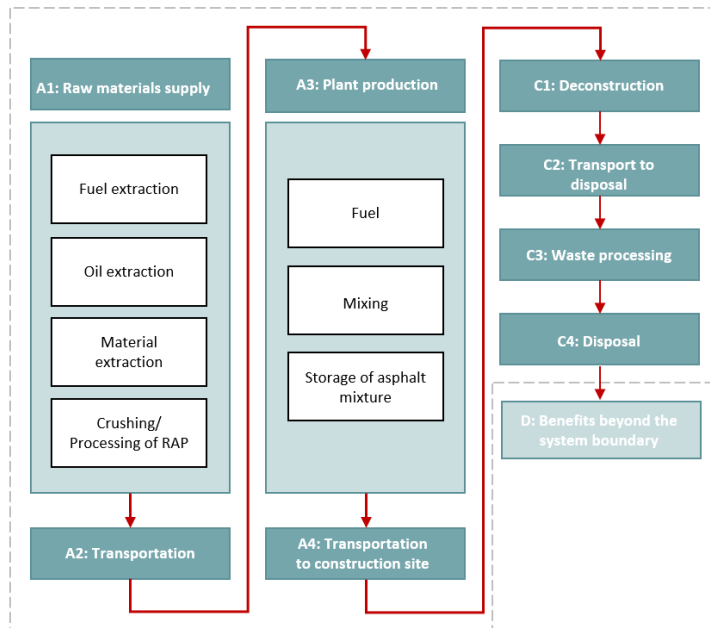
A1: Raw materials supply

Fuel extraction

Oil extraction

Material extraction

Crushing/ Processing of RAP

A2: Transportation

A3: Plant production

Fuel

Mixing

Storage of asphalt mixture

A4: Transportation to construction site

C1: Deconstruction

C2: Transport to disposal

C3: Waste processing

C4: Disposal

D: Benefits beyond the system boundary